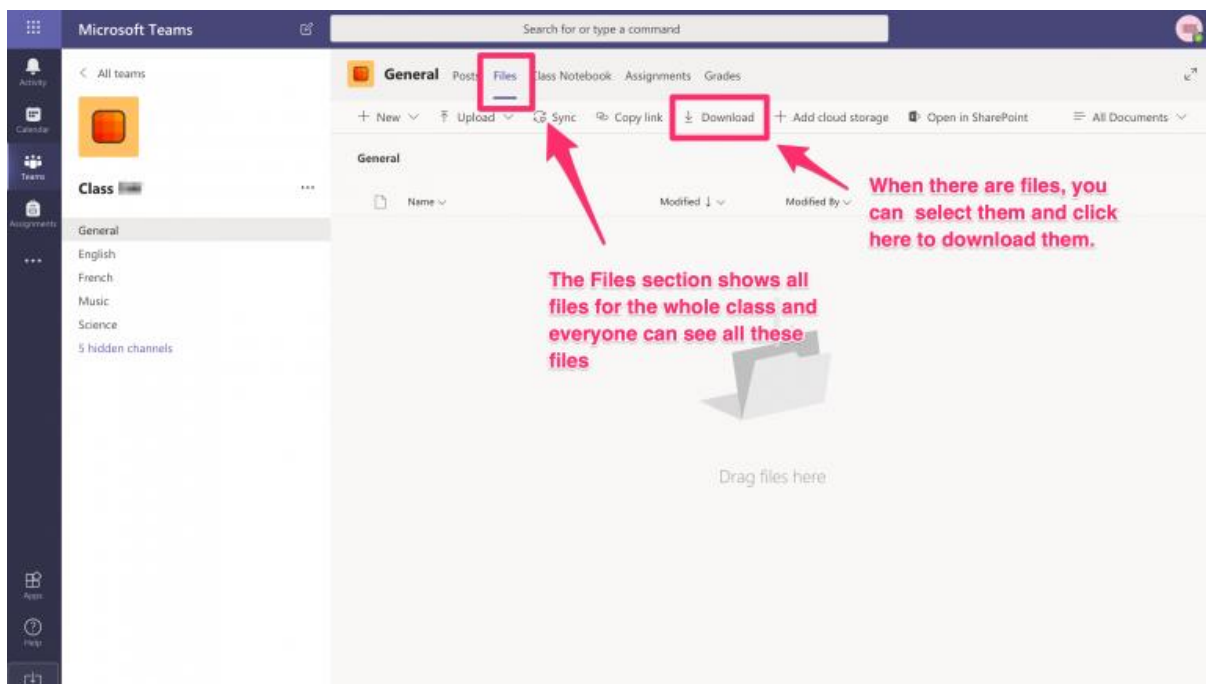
Microsoft Teams

Search for or type a command

Activity
Calendar
Teams
Assignments
...
Apps
Help

< All teams

Class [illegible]

General
English
French
Music
Science
5 hidden channels

General Posts Files Class Notebook Assignments Grades

+ New Upload Sync Copy link Download + Add cloud storage Open in SharePoint All Documents

General

Name Modified ↓ Modified By

When there are files, you can select them and click here to download them.

The Files section shows all files for the whole class and everyone can see all these files

Drag files here